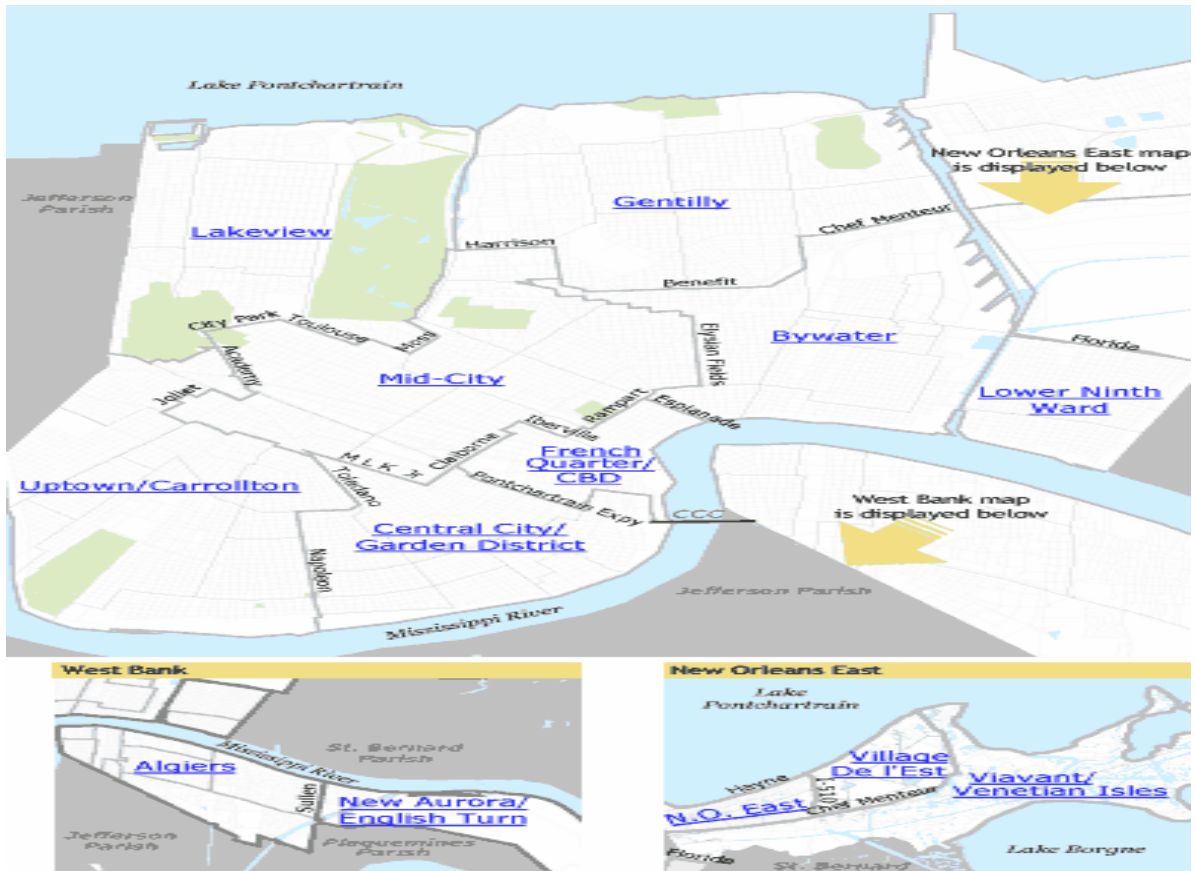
Lake Pontchartrain

Jefferson Parish

Lakeview

Gentilly

New Orleans East map is displayed below

Harrison

Chef Menteur

Benefit

City Park

Toulouse

Moss

Elysian Fields

Bywater

Florida

Academy

Mid-City

Jolliet

Rampart

Esplanade

Lower Ninth Ward

Iberville

Claiborne

French Quarter/ CBD

M L K Jr

Uptown/Carrollton

Tchefuncte

Pontchartrain Expy

West Bank map is displayed below

CCC

Central City/ Garden District

Napoleon

Jefferson Parish

Mississippi River

West Bank

St. Bernard Parish

Algiers

Mississippi River

Sullen

New Aurora/ English Turn

Jefferson Parish

Plaquemines Parish

New Orleans East

Lake Pontchartrain

Village De l'Est

Hayne

I-510

Viavant/ Venetian Isles

N.O. East

Chef Menteur

Florida

St. Bernard

Lake Borgne